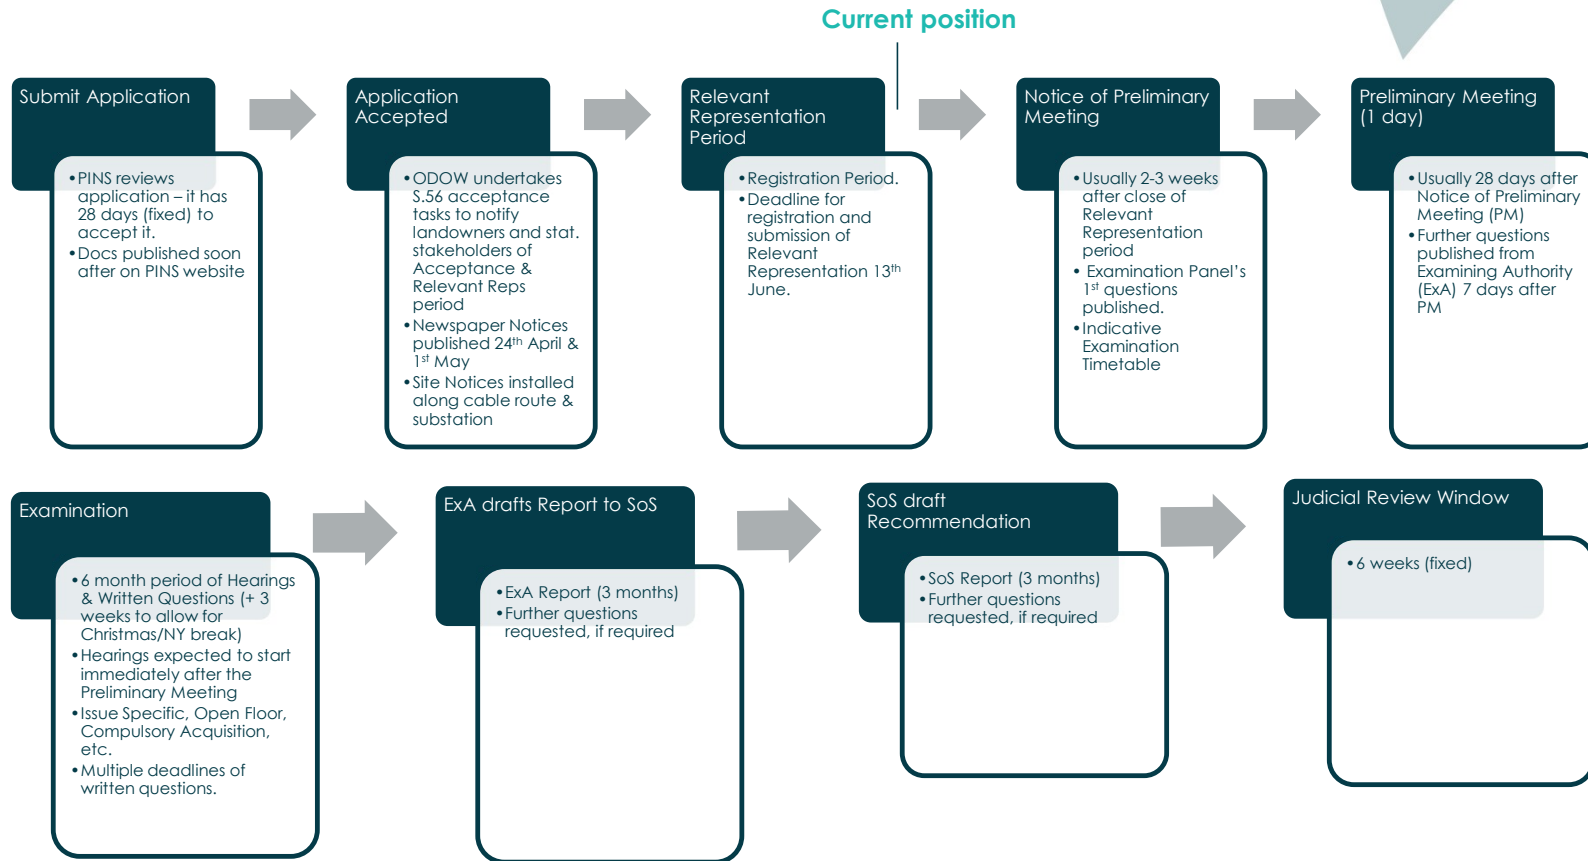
Current position

Submit Application

• PINS reviews application – it has 28 days (fixed) to accept it.
• Docs published soon after on PINS website

Application Accepted

• ODOW undertakes S.56 acceptance tasks to notify landowners and stat. stakeholders of Acceptance & Relevant Reps period
• Newspaper Notices published 24$^{th}$ April & 1$^{st}$ May
• Site Notices installed along cable route & substation

Relevant Representation Period

• Registration Period.
• Deadline for registration and submission of Relevant Representation 13$^{th}$ June.

Notice of Preliminary Meeting

• Usually 2-3 weeks after close of Relevant Representation period
• Examination Panel's 1$^{st}$ questions published.
• Indicative Examination Timetable

Preliminary Meeting (1 day)

• Usually 28 days after Notice of Preliminary Meeting (PM)
• Further questions published from Examining Authority (ExA) 7 days after PM

Examination

• 6 month period of Hearings & Written Questions (+ 3 weeks to allow for Christmas/NY break)
• Hearings expected to start immediately after the Preliminary Meeting
• Issue Specific, Open Floor, Compulsory Acquisition, etc.
• Multiple deadlines of written questions.

ExA drafts Report to SoS

• ExA Report (3 months)
• Further questions requested, if required

SoS draft Recommendation

• SoS Report (3 months)
• Further questions requested, if required

Judicial Review Window

• 6 weeks (fixed)